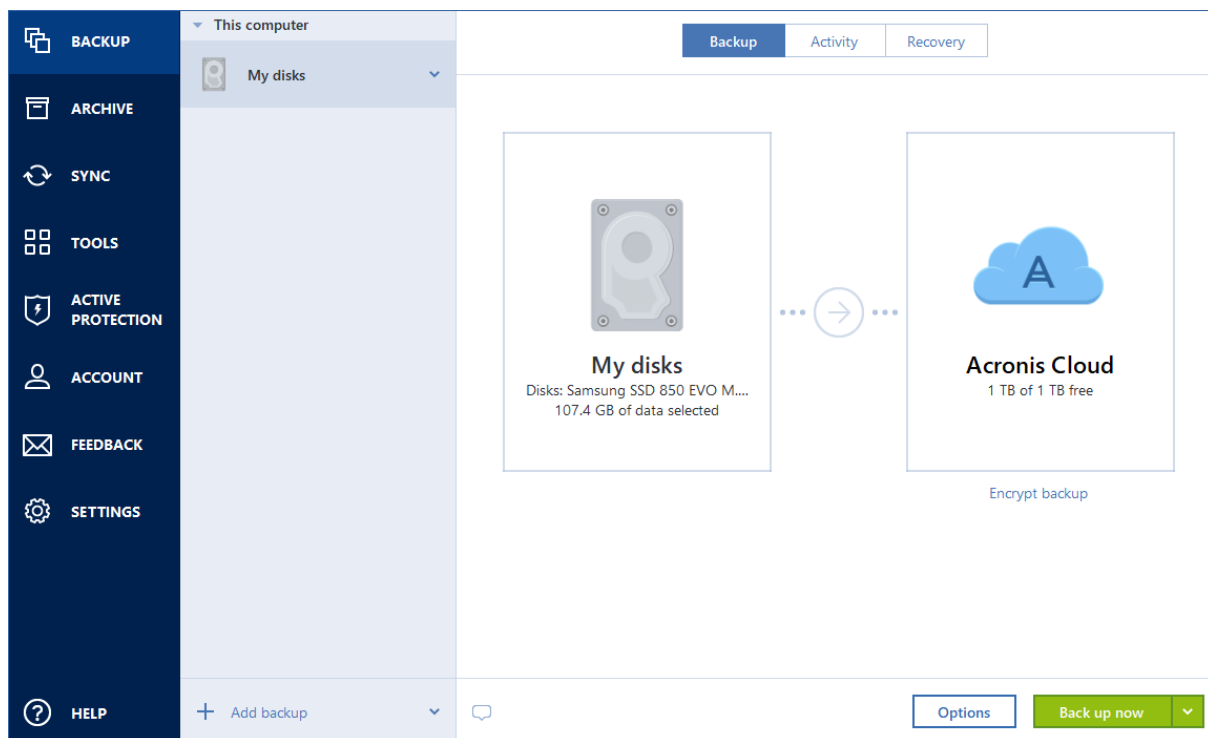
BACKUP
ARCHIVE
SYNC
TOOLS
ACTIVE PROTECTION
ACCOUNT
FEEDBACK
SETTINGS
HELP

This computer
My disks

Add backup

Backup | Activity | Recovery

My disks
Disks: Samsung SSD 850 EVO M....
107.4 GB of data selected

A

Acronis Cloud
1 TB of 1 TB free

Encrypt backup

Options
Back up now